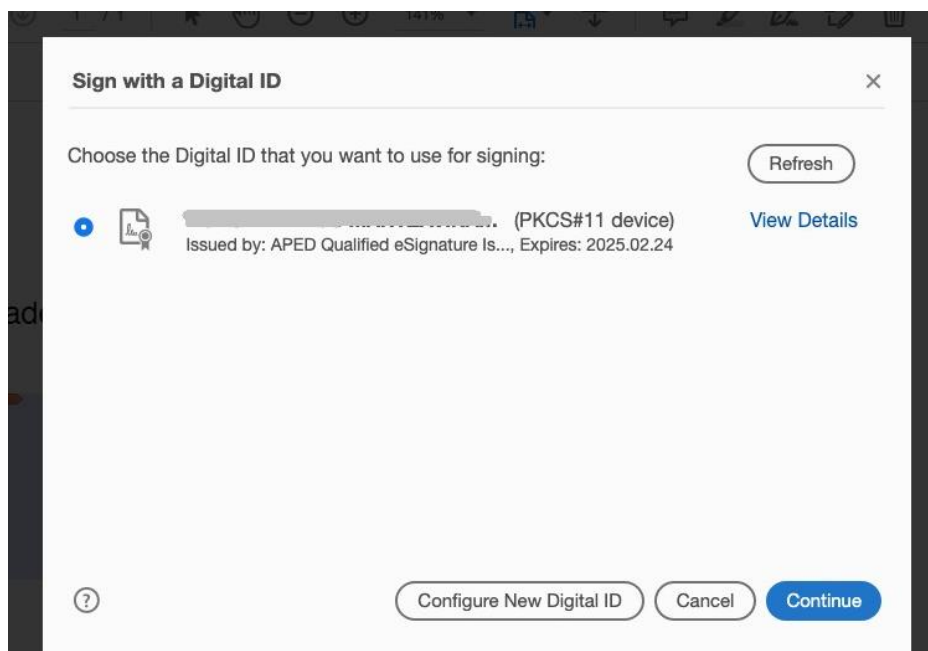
1 / 1   141%

Sign with a Digital ID

×

Choose the Digital ID that you want to use for signing:

Refresh

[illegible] (PKCS#11 device)
Issued by: APED Qualified eSignature Is..., Expires: 2025.02.24

View Details

ad

?

Configure New Digital ID

Cancel

Continue